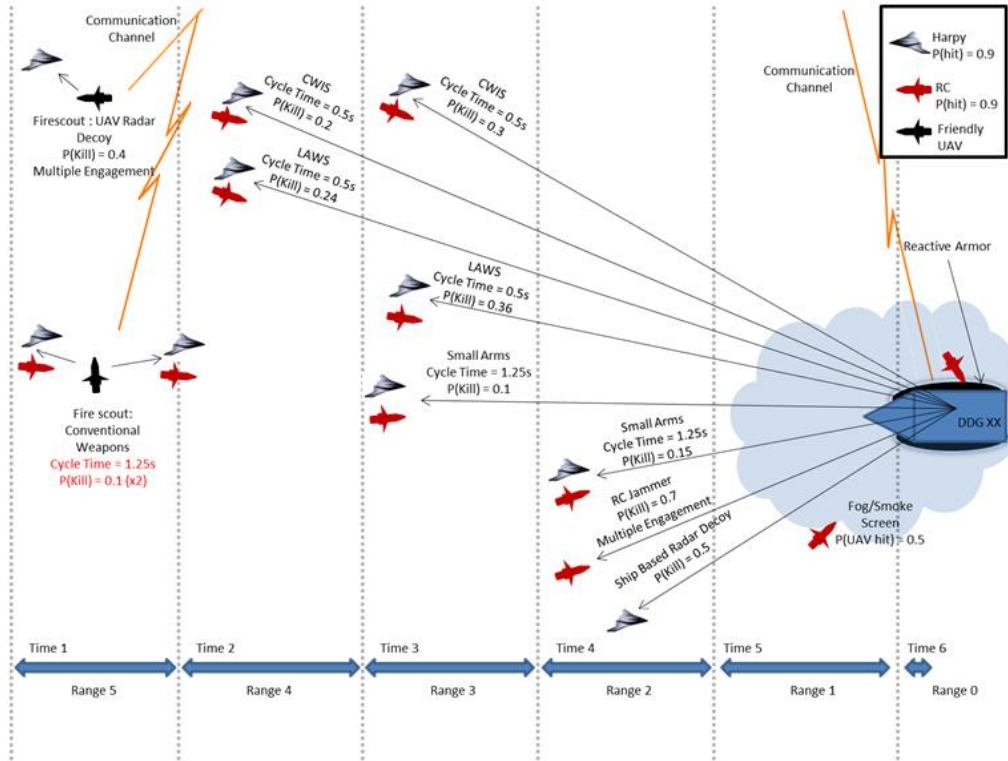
Communication Channel

Firescout : UAV Radar Decoy
P(Kill) = 0.4
Multiple Engagement

CWIS
Cycle Time = 0.5s
P(Kill) = 0.2

LAWS
Cycle Time = 0.5s
P(Kill) = 0.24

CWIS
Cycle Time = 0.5s
P(Kill) = 0.3

LAWS
Cycle Time = 0.5s
P(Kill) = 0.36

Small Arms
Cycle Time = 1.25s
P(Kill) = 0.1

Fire scout:
Conventional Weapons
Cycle Time = 1.25s
P(Kill) = 0.1 (x2)

Small Arms
Cycle Time = 1.25s
P(Kill) = 0.15

RC Jammer
P(Kill) = 0.7
Multiple Engagement

Ship Based Radar Decoy
P(Kill) = 0.5

Communication Channel

Harpy
P(hit) = 0.9

RC
P(hit) = 0.9

Friendly UAV

Reactive Armor

DDG XX

Fog/Smoke Screen
P(UAV hit) = 0.5

Time 1
Range 5
Time 2
Range 4
Time 3
Range 3
Time 4
Range 2
Time 5
Range 1
Time 6
Range 0